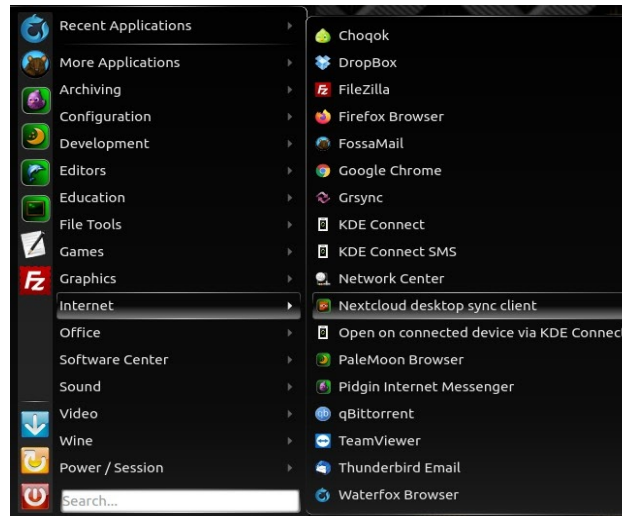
Recent Applications
More Applications
Archiving
Configuration
Development
Editors
Education
File Tools
Games
Graphics
Internet
Office
Software Center
Sound
Video
Wine
Power / Session
Search...

Choqok
DropBox
FileZilla
Firefox Browser
FossaMail
Google Chrome
Grsync
KDE Connect
KDE Connect SMS
Network Center
Nextcloud desktop sync client
Open on connected device via KDE Connect
PaleMoon Browser
Pidgin Internet Messenger
qBittorrent
TeamViewer
Thunderbird Email
Waterfox Browser